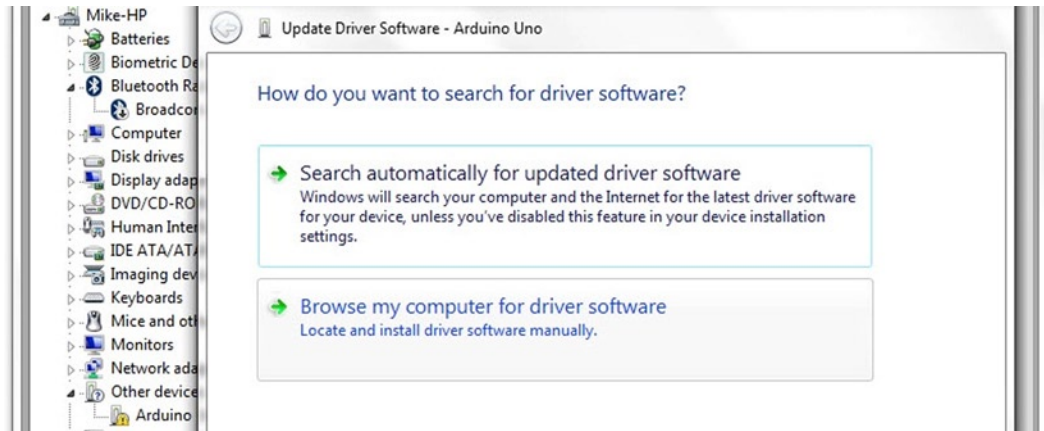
Mike-HP
Batteries
Biometric De
Bluetooth Ra
Broadco
Computer
Disk drives
Display adap
DVD/CD-RO
Human Inter
IDE ATA/ATA
Imaging dev
Keyboards
Mice and oth
Monitors
Network ada
Other device
Arduino

Update Driver Software - Arduino Uno

How do you want to search for driver software?

Search automatically for updated driver software
Windows will search your computer and the Internet for the latest driver software for your device, unless you've disabled this feature in your device installation settings.

Browse my computer for driver software
Locate and install driver software manually.